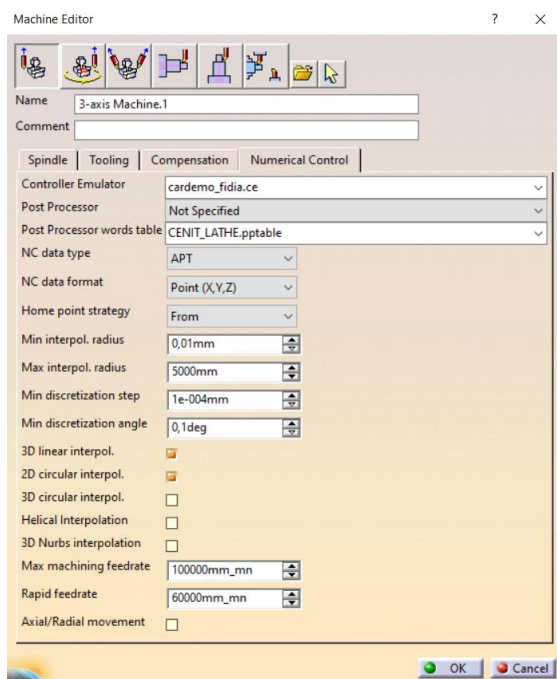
Machine Editor

?

Name 3-axis Machine.1

Comment

Spindle | Tooling | Compensation | Numerical Control

Controller Emulator cardemo_fidia.ce

Post Processor Not Specified

Post Processor words table CENIT_LATHE.pptable

NC data type APT

NC data format Point (X,Y,Z)

Home point strategy From

Min interpol. radius 0,01mm

Max interpol. radius 5000mm

Min discretization step 1e-004mm

Min discretization angle 0,1deg

3D linear interpol.

2D circular interpol.

3D circular interpol.

Helical Interpolation

3D Nurbs interpolation

Max machining feedrate 100000mm_mn

Rapid feedrate 60000mm_mn

Axial/Radial movement

OK Cancel